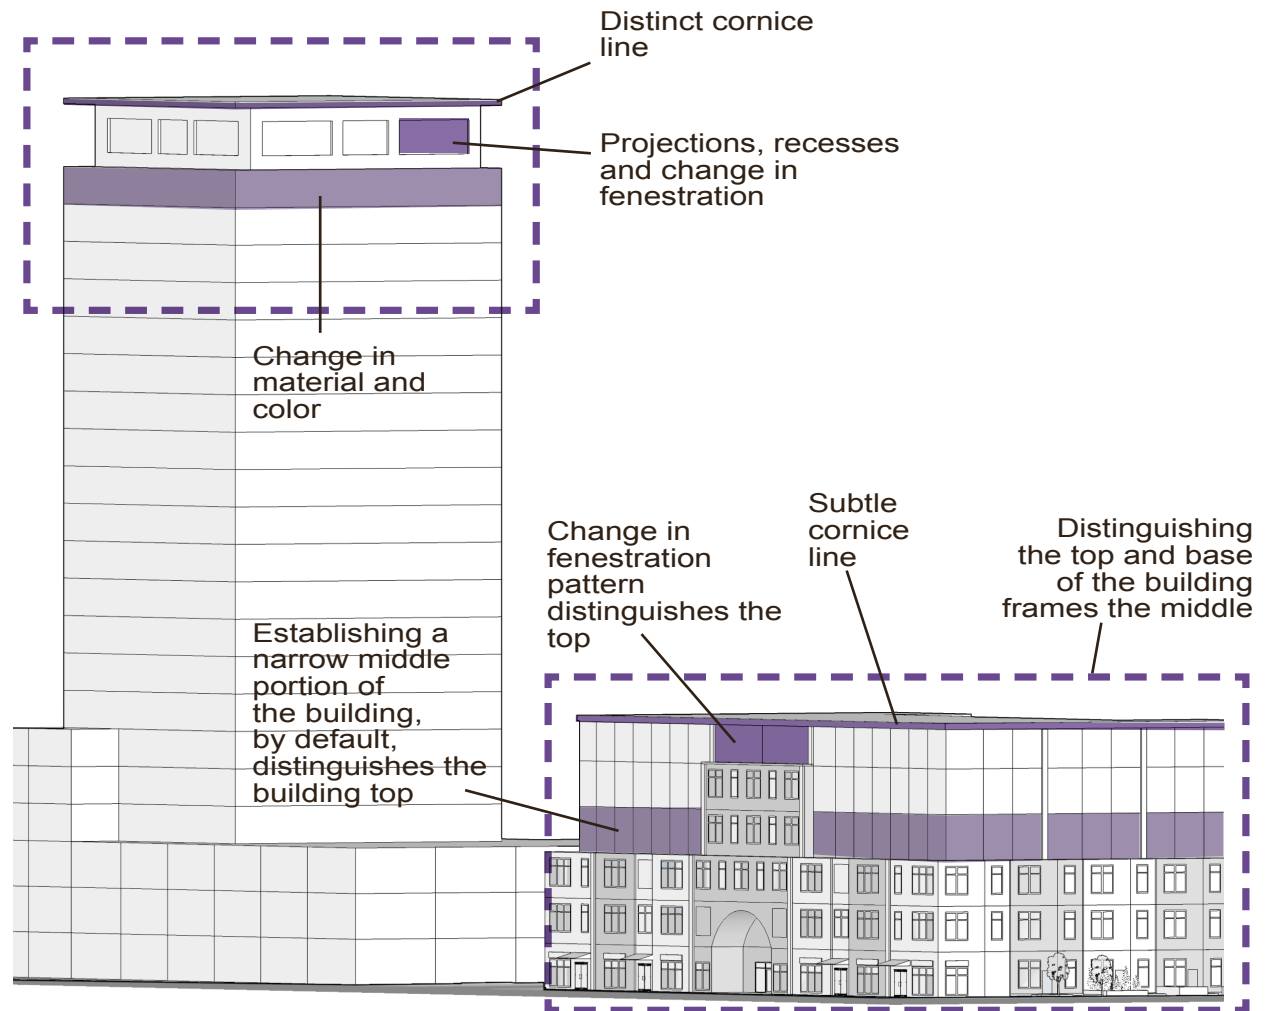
Distinct cornice line

Projections, recesses and change in fenestration

Change in material and color

Establishing a narrow middle portion of the building, by default, distinguishes the building top

Change in fenestration pattern distinguishes the top

Subtle cornice line

Distinguishing the top and base of the building frames the middle